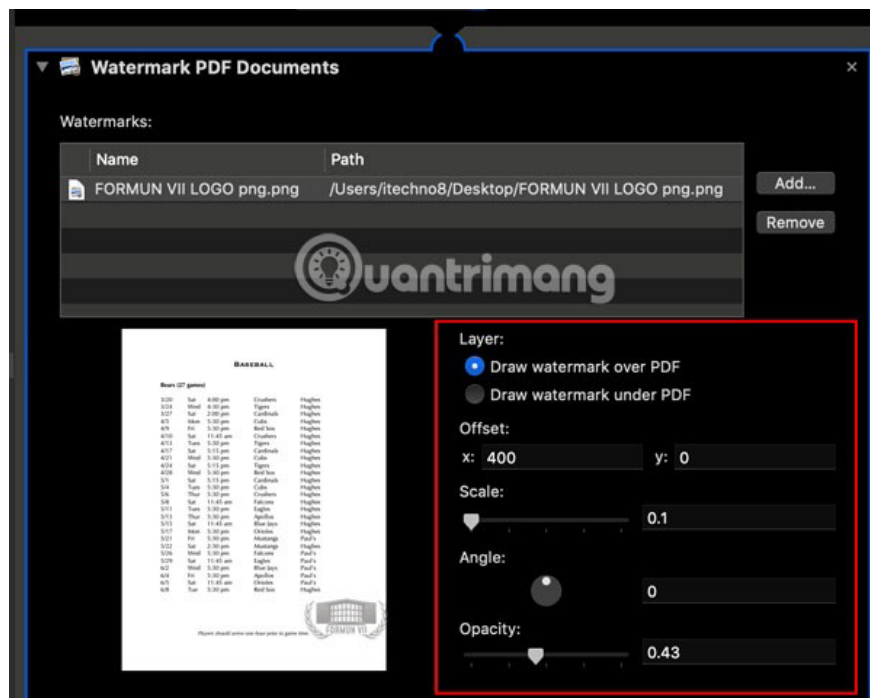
Watermark PDF Documents

Watermarks:

| Name | Path |
|---|---|
| FORMUN VII LOGO png.png | /Users/itechno8/Desktop/FORMUN VII LOGO png.png |

Add...

Remove

Quantrimang

BASEBALL

Bears (27 games)

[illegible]

FORMUN VII

Players should arrive one hour prior to game time.

Layer:

Draw watermark over PDF

Draw watermark under PDF

Offset:

x: 400

y: 0

Scale:

0.1

Angle:

0

Opacity:

0.43